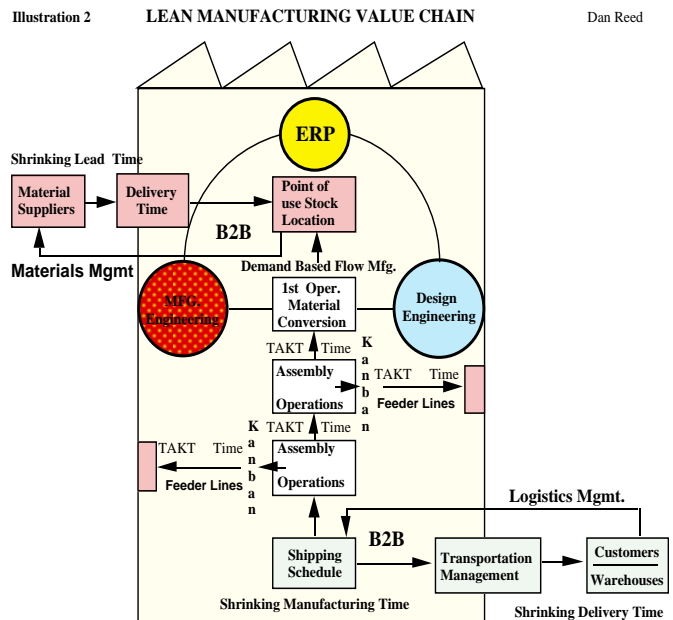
Illustration 2 LEAN MANUFACTURING VALUE CHAIN Dan Reed

ERP

Shrinking Lead Time

Material Suppliers

Delivery Time

Point of use Stock Location

B2B

Materials Mgmt

Demand Based Flow Mfg.

MFG. Engineering

1st Oper. Material Conversion

Design Engineering

TAKT Time

Kanban

Assembly Operations

TAKT Time

Feeder Lines

Kanban

TAKT Time

TAKT Time

Assembly Operations

Feeder Lines

Logistics Mgmt.

B2B

Shipping Schedule

Transportation Management

Customers

Warehouses

Shrinking Manufacturing Time

Shrinking Delivery Time